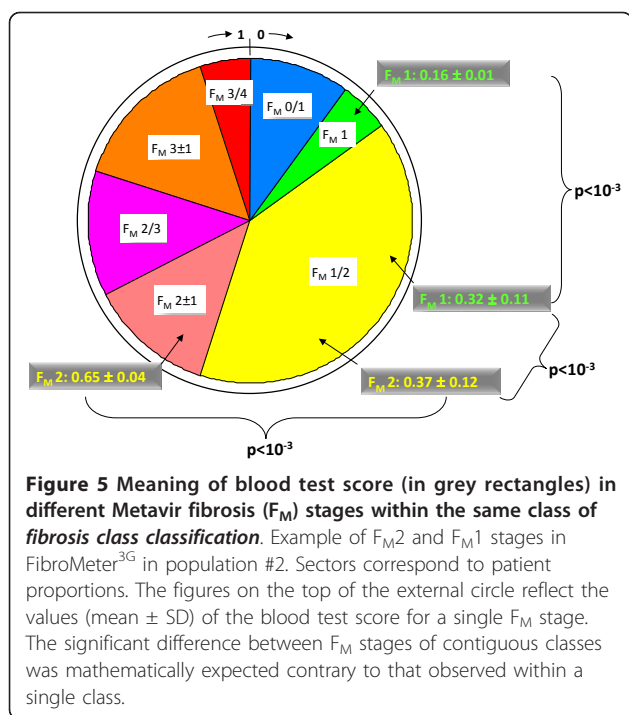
1 0

$F_M$ 3/4

$F_M$ 0/1

$F_M$ 1: 0.16 ± 0.01

$F_M$ 1

$F_M$ 3±1

$F_M$ 2/3

$F_M$ 1/2

p<$10^{-3}$

$F_M$ 1: 0.32 ± 0.11

$F_M$ 2±1

p<$10^{-3}$

$F_M$ 2: 0.65 ± 0.04

$F_M$ 2: 0.37 ± 0.12

p<$10^{-3}$

**Figure 5 Meaning of blood test score (in grey rectangles) in different Metavir fibrosis ($F_M$) stages within the same class of *fibrosis class classification***. Example of $F_M$2 and $F_M$1 stages in FibroMeter$^{3G}$ in population #2. Sectors correspond to patient proportions. The figures on the top of the external circle reflect the values (mean ± SD) of the blood test score for a single $F_M$ stage. The significant difference between $F_M$ stages of contiguous classes was mathematically expected contrary to that observed within a single class.